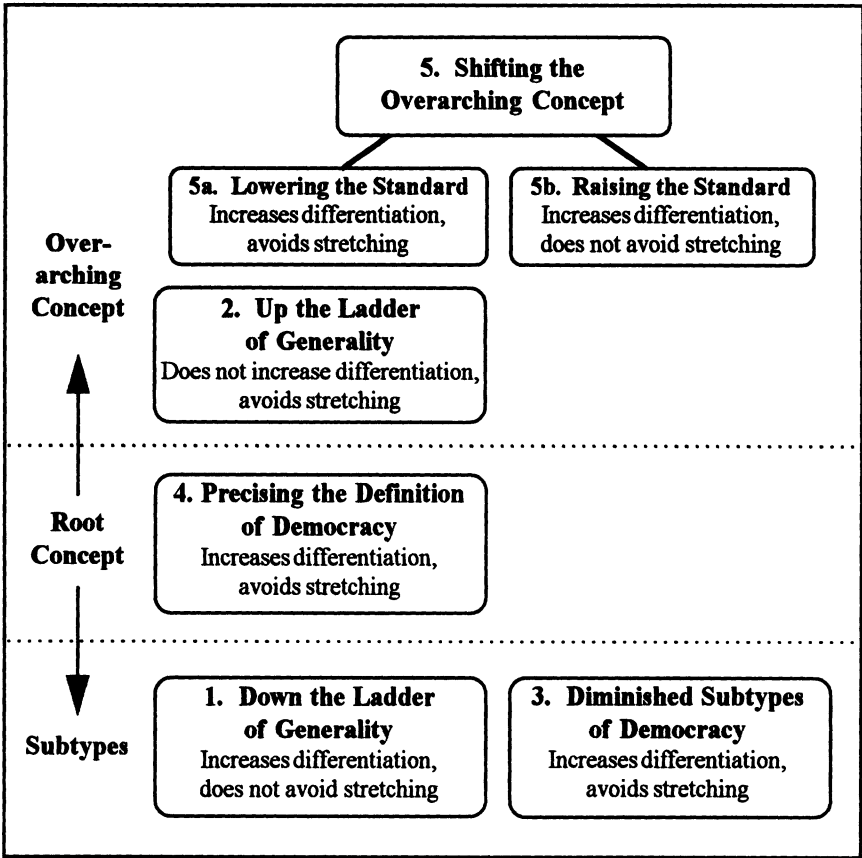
5. Shifting the Overarching Concept

5a. Lowering the Standard
Increases differentiation, avoids stretching

5b. Raising the Standard
Increases differentiation, does not avoid stretching

Overarching Concept

2. Up the Ladder of Generality
Does not increase differentiation, avoids stretching

Root Concept

4. Precising the Definition of Democracy
Increases differentiation, avoids stretching

Subtypes

1. Down the Ladder of Generality
Increases differentiation, does not avoid stretching

3. Diminished Subtypes of Democracy
Increases differentiation, avoids stretching